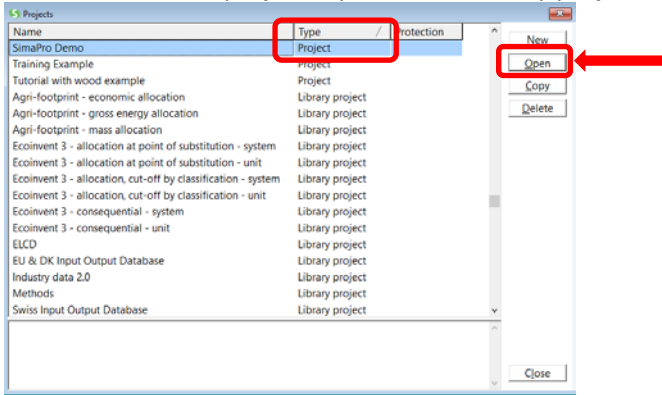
Projects

| Name | Type | Protection |
|---|---|---|
| SimaPro Demo | Project | |
| Training Example | Project | |
| Tutorial with wood example | Project | |
| Agri-footprint - economic allocation | Library project | |
| Agri-footprint - gross energy allocation | Library project | |
| Agri-footprint - mass allocation | Library project | |
| Ecoinvent 3 - allocation at point of substitution - system | Library project | |
| Ecoinvent 3 - allocation at point of substitution - unit | Library project | |
| Ecoinvent 3 - allocation, cut-off by classification - system | Library project | |
| Ecoinvent 3 - allocation, cut-off by classification - unit | Library project | |
| Ecoinvent 3 - consequential - system | Library project | |
| Ecoinvent 3 - consequential - unit | Library project | |
| ELCD | Library project | |
| EU & DK Input Output Database | Library project | |
| Industry data 2.0 | Library project | |
| Methods | Library project | |
| Swiss Input Output Database | Library project | |

New
Open
Copy
Delete
Close